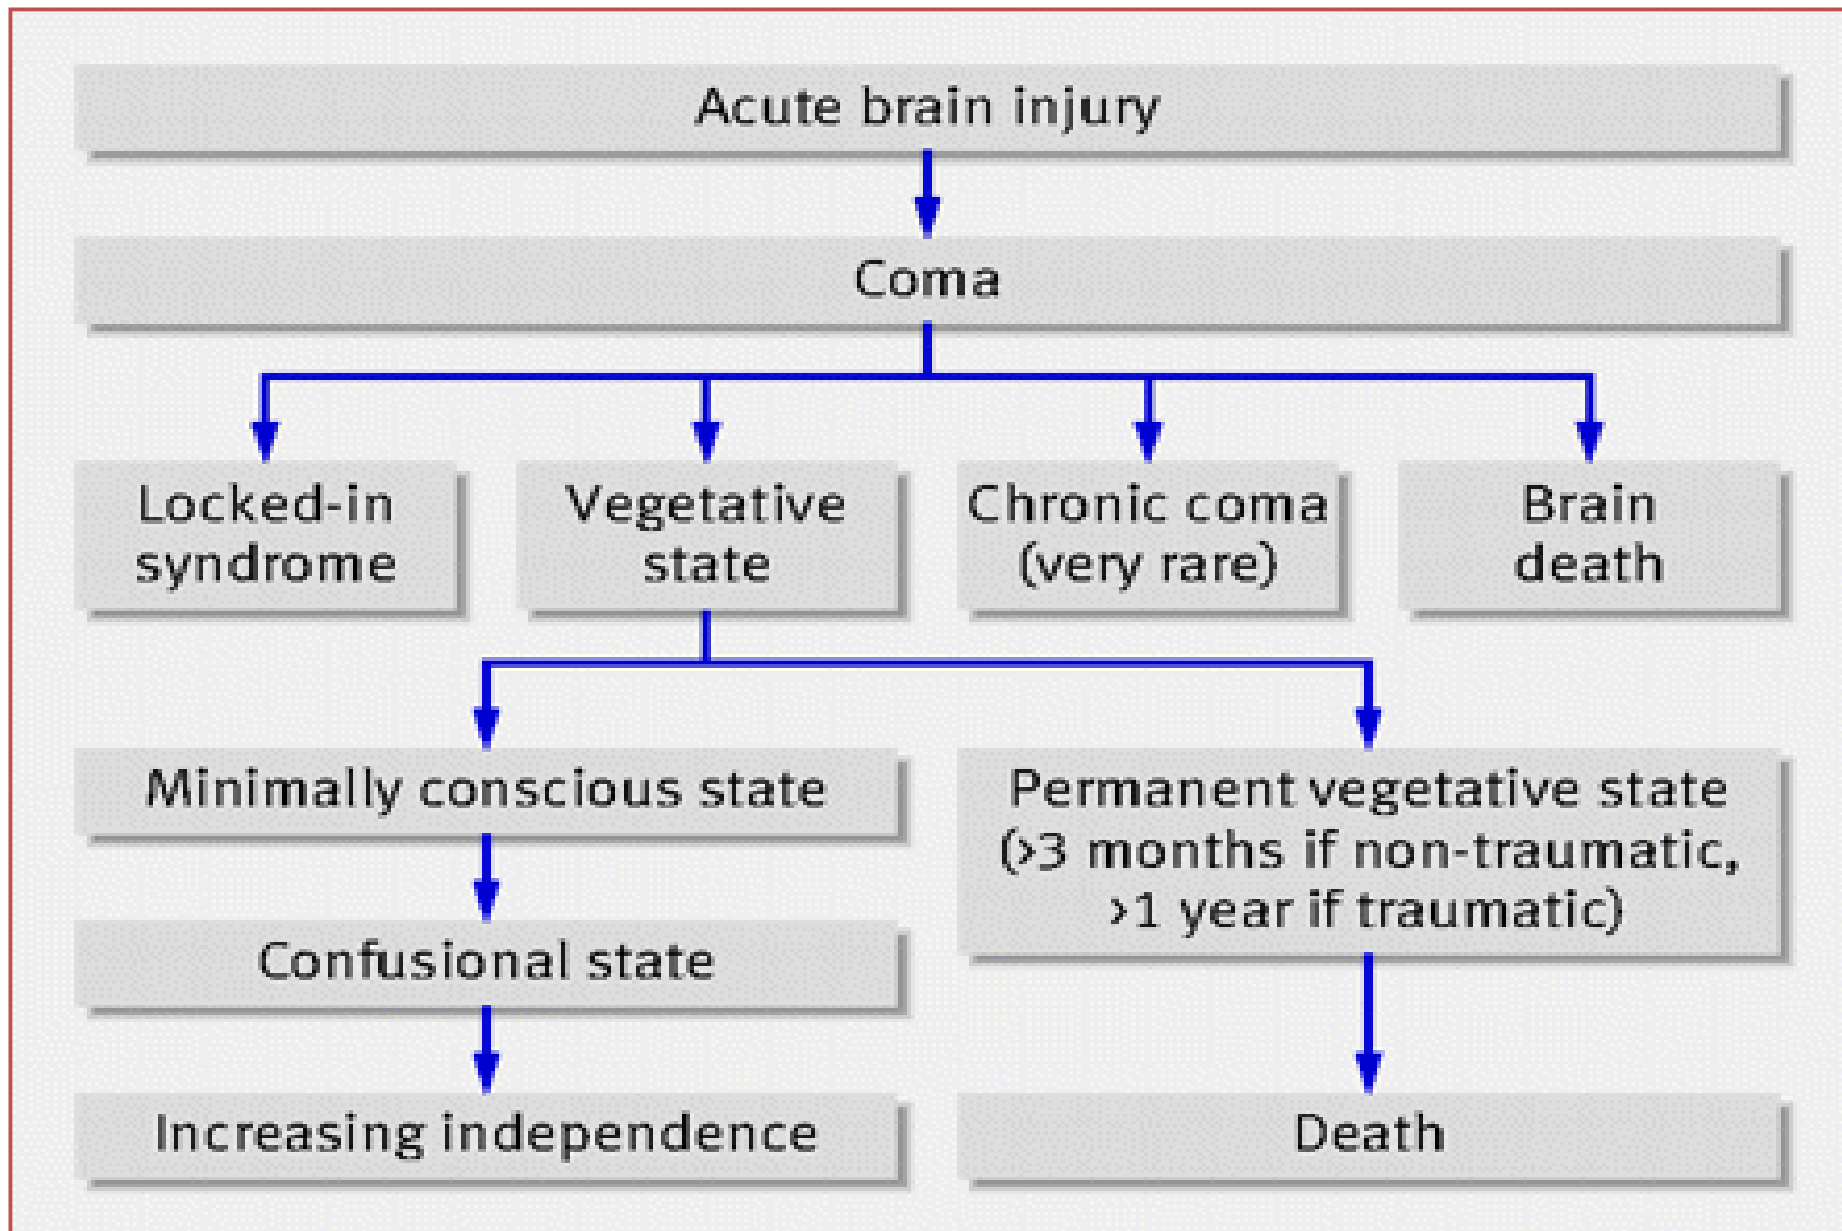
Acute brain injury

Coma

Locked-in syndrome

Vegetative state

Chronic coma (very rare)

Brain death

Minimally conscious state

Permanent vegetative state (>3 months if non-traumatic, >1 year if traumatic)

Confusional state

Increasing independence

Death